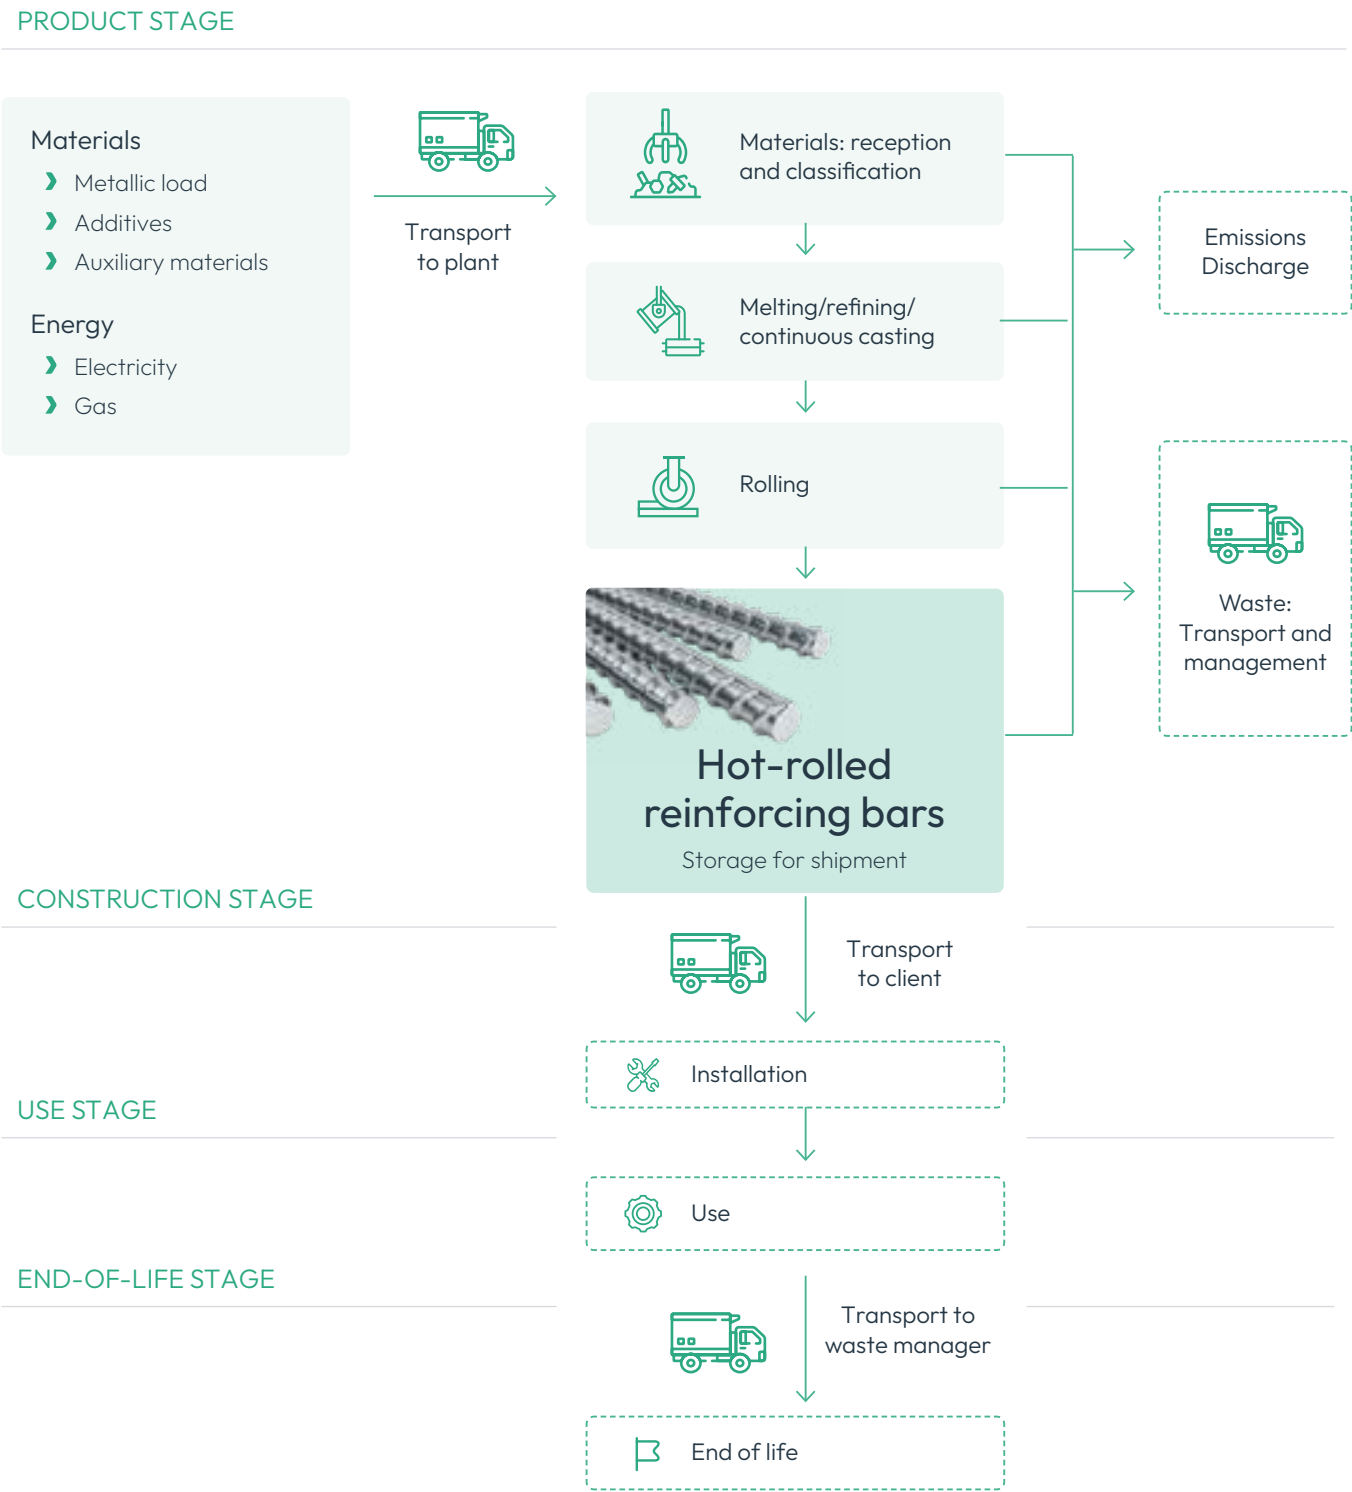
PRODUCT STAGE

Materials
Metallic load
Additives
Auxiliary materials

Energy
Electricity
Gas

Transport to plant

Materials: reception and classification

Melting/refining/ continuous casting

Rolling

Emissions Discharge

Waste: Transport and management

Hot-rolled reinforcing bars

Storage for shipment

CONSTRUCTION STAGE

Transport to client

Installation

USE STAGE

Use

END-OF-LIFE STAGE

Transport to waste manager

End of life